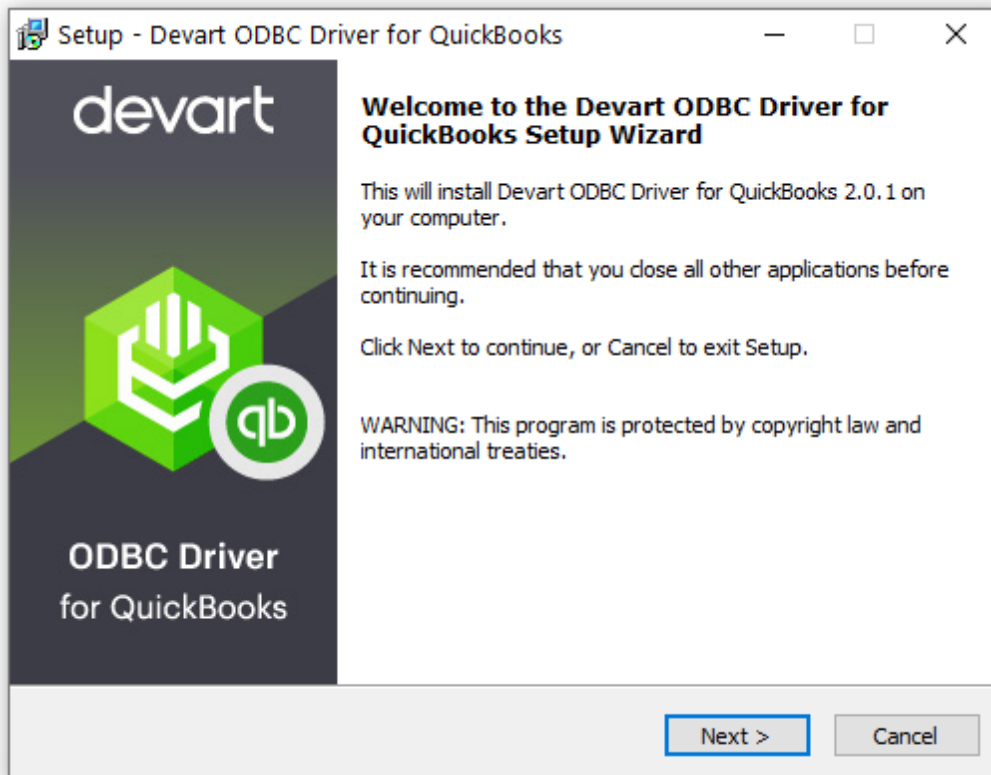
Setup - Devart ODBC Driver for QuickBooks

devart

qb

ODBC Driver
for QuickBooks

Welcome to the Devart ODBC Driver for QuickBooks Setup Wizard

This will install Devart ODBC Driver for QuickBooks 2.0.1 on your computer.

It is recommended that you close all other applications before continuing.

Click Next to continue, or Cancel to exit Setup.

WARNING: This program is protected by copyright law and international treaties.

Next >

Cancel